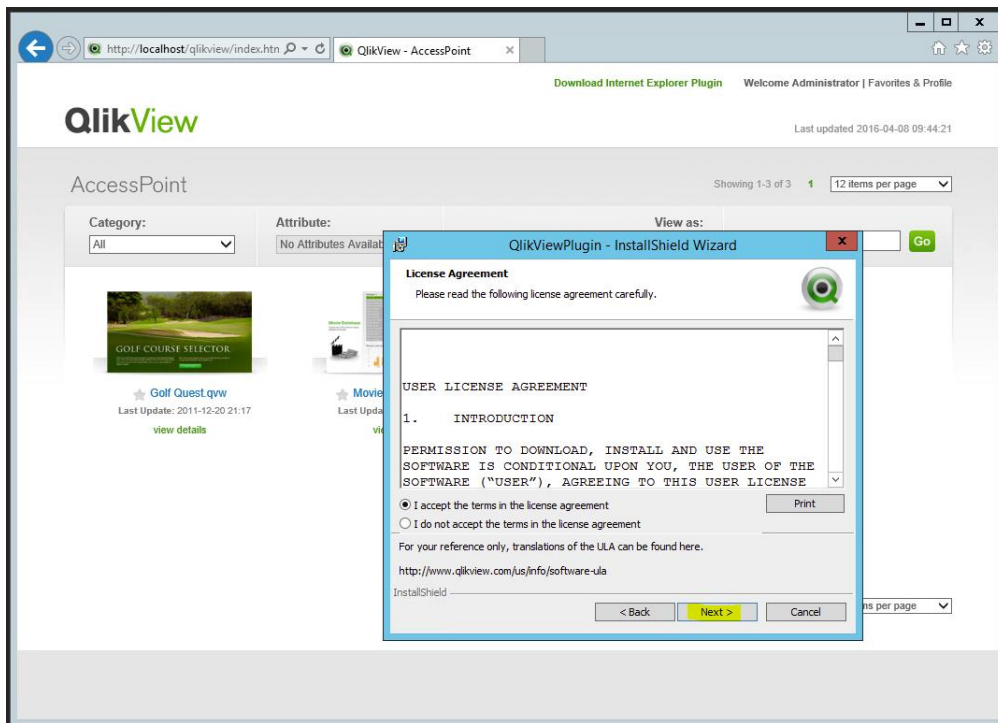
http://localhost/qlikview/index.htm
QlikView - AccessPoint

Download Internet Explorer Plugin   Welcome Administrator | Favorites & Profile

QlikView

Last updated 2016-04-08 09:44:21

AccessPoint

Showing 1-3 of 3   1   12 items per page

Category:
All

Attribute:
No Attributes Availab

View as:

Go

GOLF COURSE SELECTOR

Golf Quest.qvw
Last Update: 2011-12-20 21:17
view details

Movie
Last Upda
vi

QlikViewPlugin - InstallShield Wizard

License Agreement
Please read the following license agreement carefully.

USER LICENSE AGREEMENT

1. INTRODUCTION

PERMISSION TO DOWNLOAD, INSTALL AND USE THE SOFTWARE IS CONDITIONAL UPON YOU, THE USER OF THE SOFTWARE ("USER"), AGREEING TO THIS USER LICENSE

I accept the terms in the license agreement
I do not accept the terms in the license agreement

Print

For your reference only, translations of the ULA can be found here.

http://www.qlikview.com/us/info/software-ula

InstallShield

< Back   Next >   Cancel

ms per page